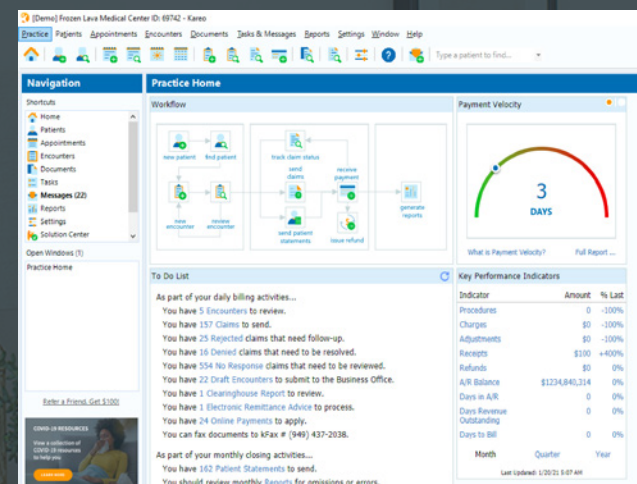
[Demo] Frozen Lava Medical Center ID: 69742 - Kareo

Practice Patients Appointments Encounters Documents Tasks & Messages Reports Settings Window Help

Type a patient to find...

Navigation

Shortcuts
Home
Patients
Appointments
Encounters
Documents
Tasks
Messages (22)
Reports
Settings
Solution Center

Open Windows (1)
Practice Home

Refer a Friend. Get $100!

COVID-19 RESOURCES
View a collection of COVID-19 resources to help you
Learn more

Practice Home

Workflow

new patient
find patient
new encounter
review encounter
track claim status
send claims
receive payment
send patient statements
issue refund
generate reports

Payment Velocity

3
DAYS

What is Payment Velocity?
Full Report ...

To Do List

As part of your daily billing activities...
You have 5 Encounters to review.
You have 157 Claims to send.
You have 25 Rejected claims that need follow-up.
You have 16 Denied claims that need to be resolved.
You have 554 No Response claims that need to be reviewed.
You have 22 Draft Encounters to submit to the Business Office.
You have 1 Clearinghouse Report to review.
You have 1 Electronic Remittance Advice to process.
You have 24 Online Payments to apply.
You can fax documents to kFax # (949) 437-2038.

As part of your monthly closing activities...
You have 162 Patient Statements to send.
You should review monthly Reports for omissions or errors.

Key Performance Indicators

| Indicator | Amount | % Last |
|---|---|---|
| Procedures | 0 | -100% |
| Charges | $0 | -100% |
| Adjustments | $0 | -100% |
| Receipts | $100 | +400% |
| Refunds | $0 | 0% |
| A/R Balance | $1234,840,314 | 0% |
| Days in A/R | 0 | 0% |
| Days Revenue Outstanding | 0 | 0% |
| Days to Bill | 0 | 0% |

Month Quarter Year

Last Updated: 1/20/21 5:07 AM